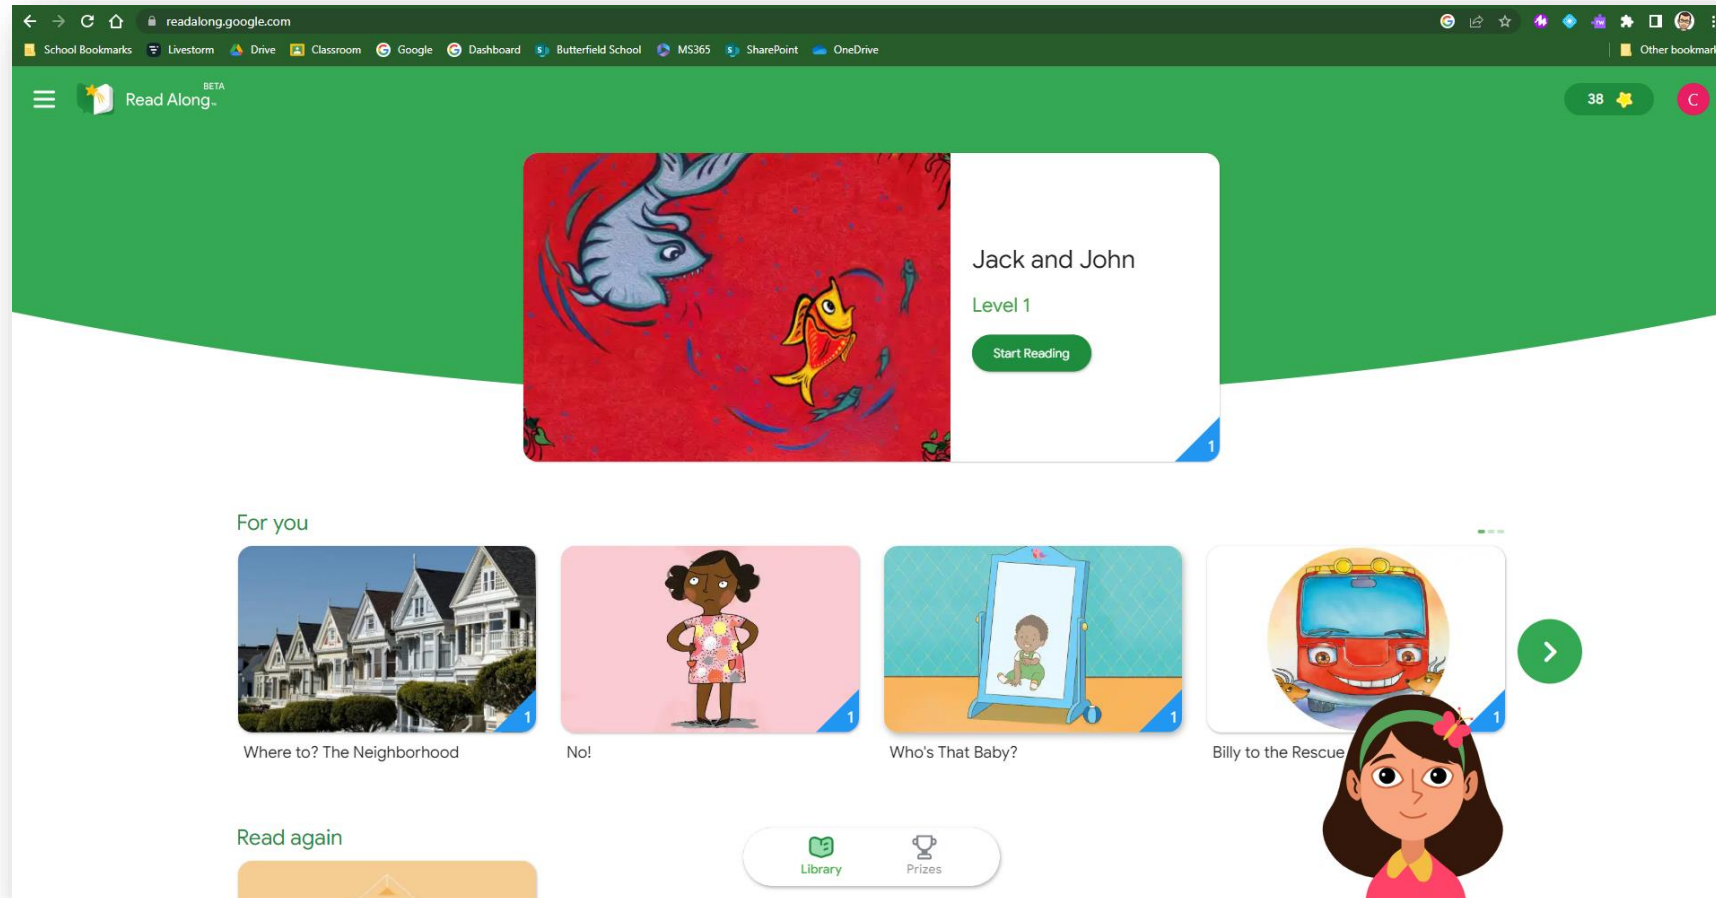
readalong.google.com

School Bookmarks Livestorm Drive Classroom Google Dashboard Butterfield School MS365 SharePoint OneDrive Other bookmar

Read Along BETA

38

C

Jack and John

Level 1

Start Reading

1

For you

1

Where to? The Neighborhood

1

No!

1

Who's That Baby?

1

Billy to the Rescue

Read again

Library Prizes